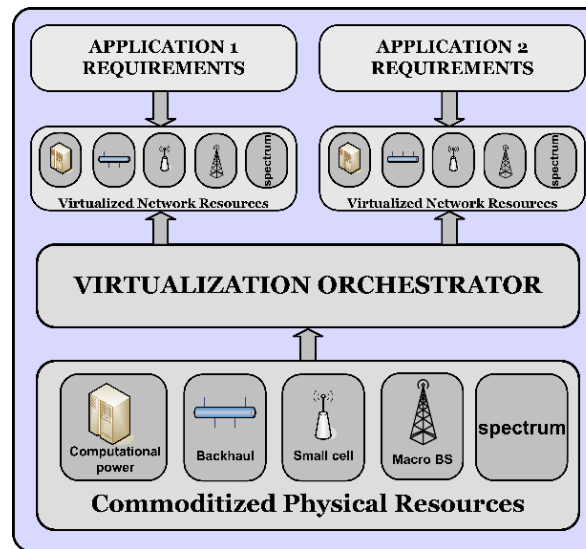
APPLICATION 1 REQUIREMENTS

APPLICATION 2 REQUIREMENTS

spectrum

Virtualized Network Resources

spectrum

Virtualized Network Resources

VIRTUALIZATION ORCHESTRATOR

Computational power

Backhaul

Small cell

Macro BS

spectrum

Commoditized Physical Resources